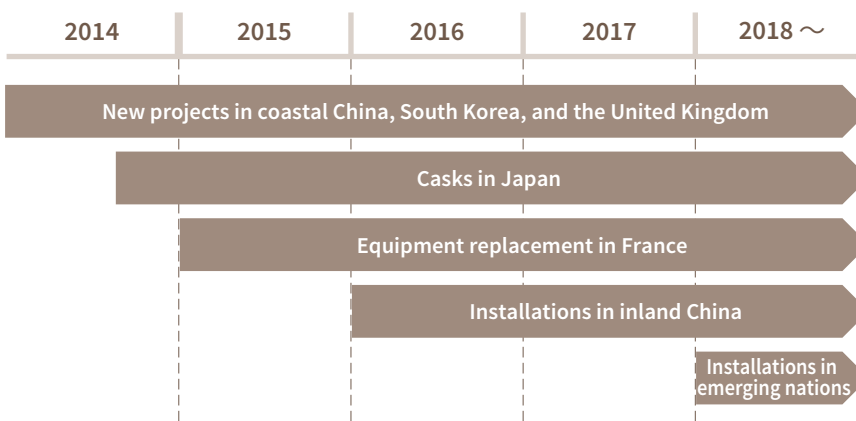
| 2014 | 2015 | 2016 | 2017 | 2018～ |
|---|---|---|---|---|

New projects in coastal China, South Korea, and the United Kingdom

Casks in Japan

Equipment replacement in France

Installations in inland China

Installations in emerging nations